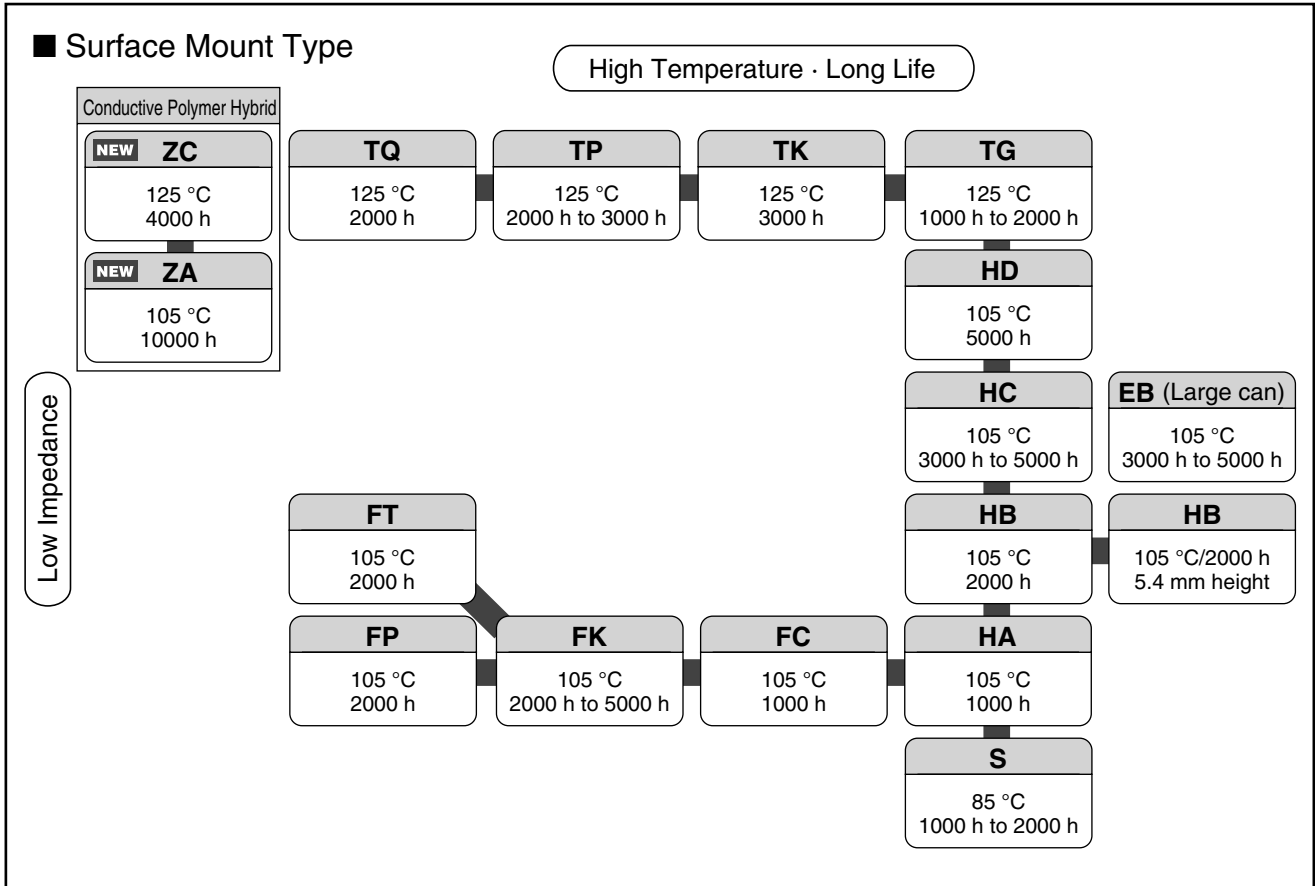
■ Surface Mount Type

High Temperature · Long Life

Conductive Polymer Hybrid

NEW ZC
125 °C
4000 h

NEW ZA
105 °C
10000 h

TQ
125 °C
2000 h

TP
125 °C
2000 h to 3000 h

TK
125 °C
3000 h

TG
125 °C
1000 h to 2000 h

HD
105 °C
5000 h

Low Impedance

HC
105 °C
3000 h to 5000 h

EB (Large can)
105 °C
3000 h to 5000 h

FT
105 °C
2000 h

HB
105 °C
2000 h

HB
105 °C/2000 h
5.4 mm height

FP
105 °C
2000 h

FK
105 °C
2000 h to 5000 h

FC
105 °C
1000 h

HA
105 °C
1000 h

S
85 °C
1000 h to 2000 h